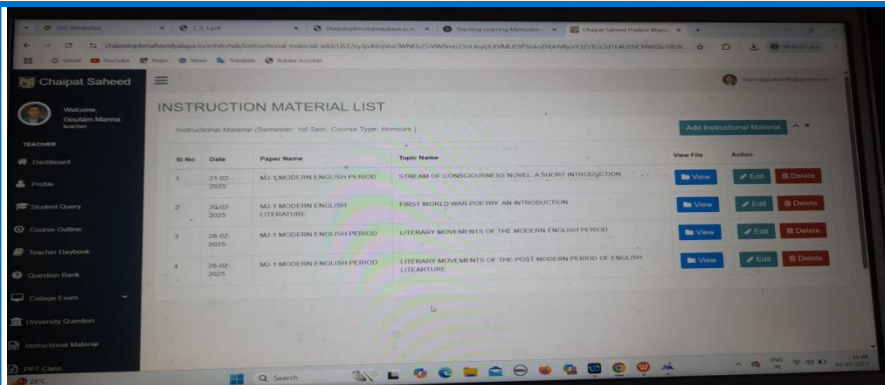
(50) WhatsApp | 3.3. Ipdf | chaipatsaheedmahavidyalaya.ac.in | Teaching Learning Methodolo | Chaipat Saheed Pradyot Bhatt

chaipatsaheedvidyalaya.in/cms/instructional-material-add/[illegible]

Gmail | YouTube | Maps | News | Translate | Adobe Acrobat

Chaipat Saheed

Welcome, Goutam Manna teacher

TEACHER

Dashboard

Profile

Student Query

Course Outline

Teacher Daybook

Question Bank

College Exam

University Question

Instructional Material

PPT Class

INSTRUCTION MATERIAL LIST

Instructional Material (Semester: 1st Sem, Course Type: Honours )

Add Instructional Material

| Sl No | Date | Paper Name | Topic Name | View File | Action |
|---|---|---|---|---|---|
| 1 | 21-02-2025 | MJ-1 MODERN ENGLISH PERIOD | STREAM OF CONSCIOUSNESS NOVEL: A SHORT INTRODUCTION | View | Edit Delete |
| 2 | 28-02-2025 | MJ-1 MODERN ENGLISH LITERATURE | FIRST WORLD WAR POETRY: AN INTRODUCTION | View | Edit Delete |
| 3 | 28-02-2025 | MJ-1 MODERN ENGLISH PERIOD | LITERARY MOVEMENTS OF THE MODERN ENGLISH PERIOD | View | Edit Delete |
| 4 | 28-02-2025 | MJ-1 MODERN ENGLISH PERIOD | LITERARY MOVEMENTS OF THE POST MODERN PERIOD OF ENGLISH LITEARTURE | View | Edit Delete |

29°C

Search

ENG IN